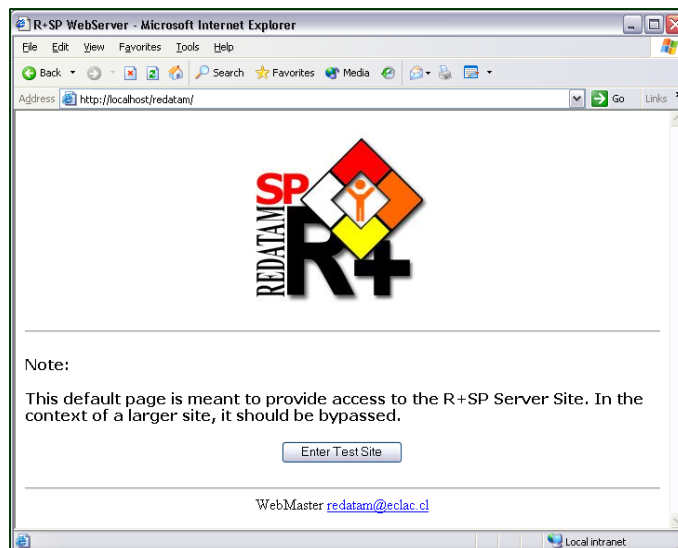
R+SP WebServer - Microsoft Internet Explorer

File Edit View Favorites Tools Help

Back Search Favorites Media

Address http://localhost/redatam/ Go Links

SP REDATAM R+

Note:

This default page is meant to provide access to the R+SP Server Site. In the context of a larger site, it should be bypassed.

Enter Test Site

WebMaster redatam@eclac.cl

Local intranet